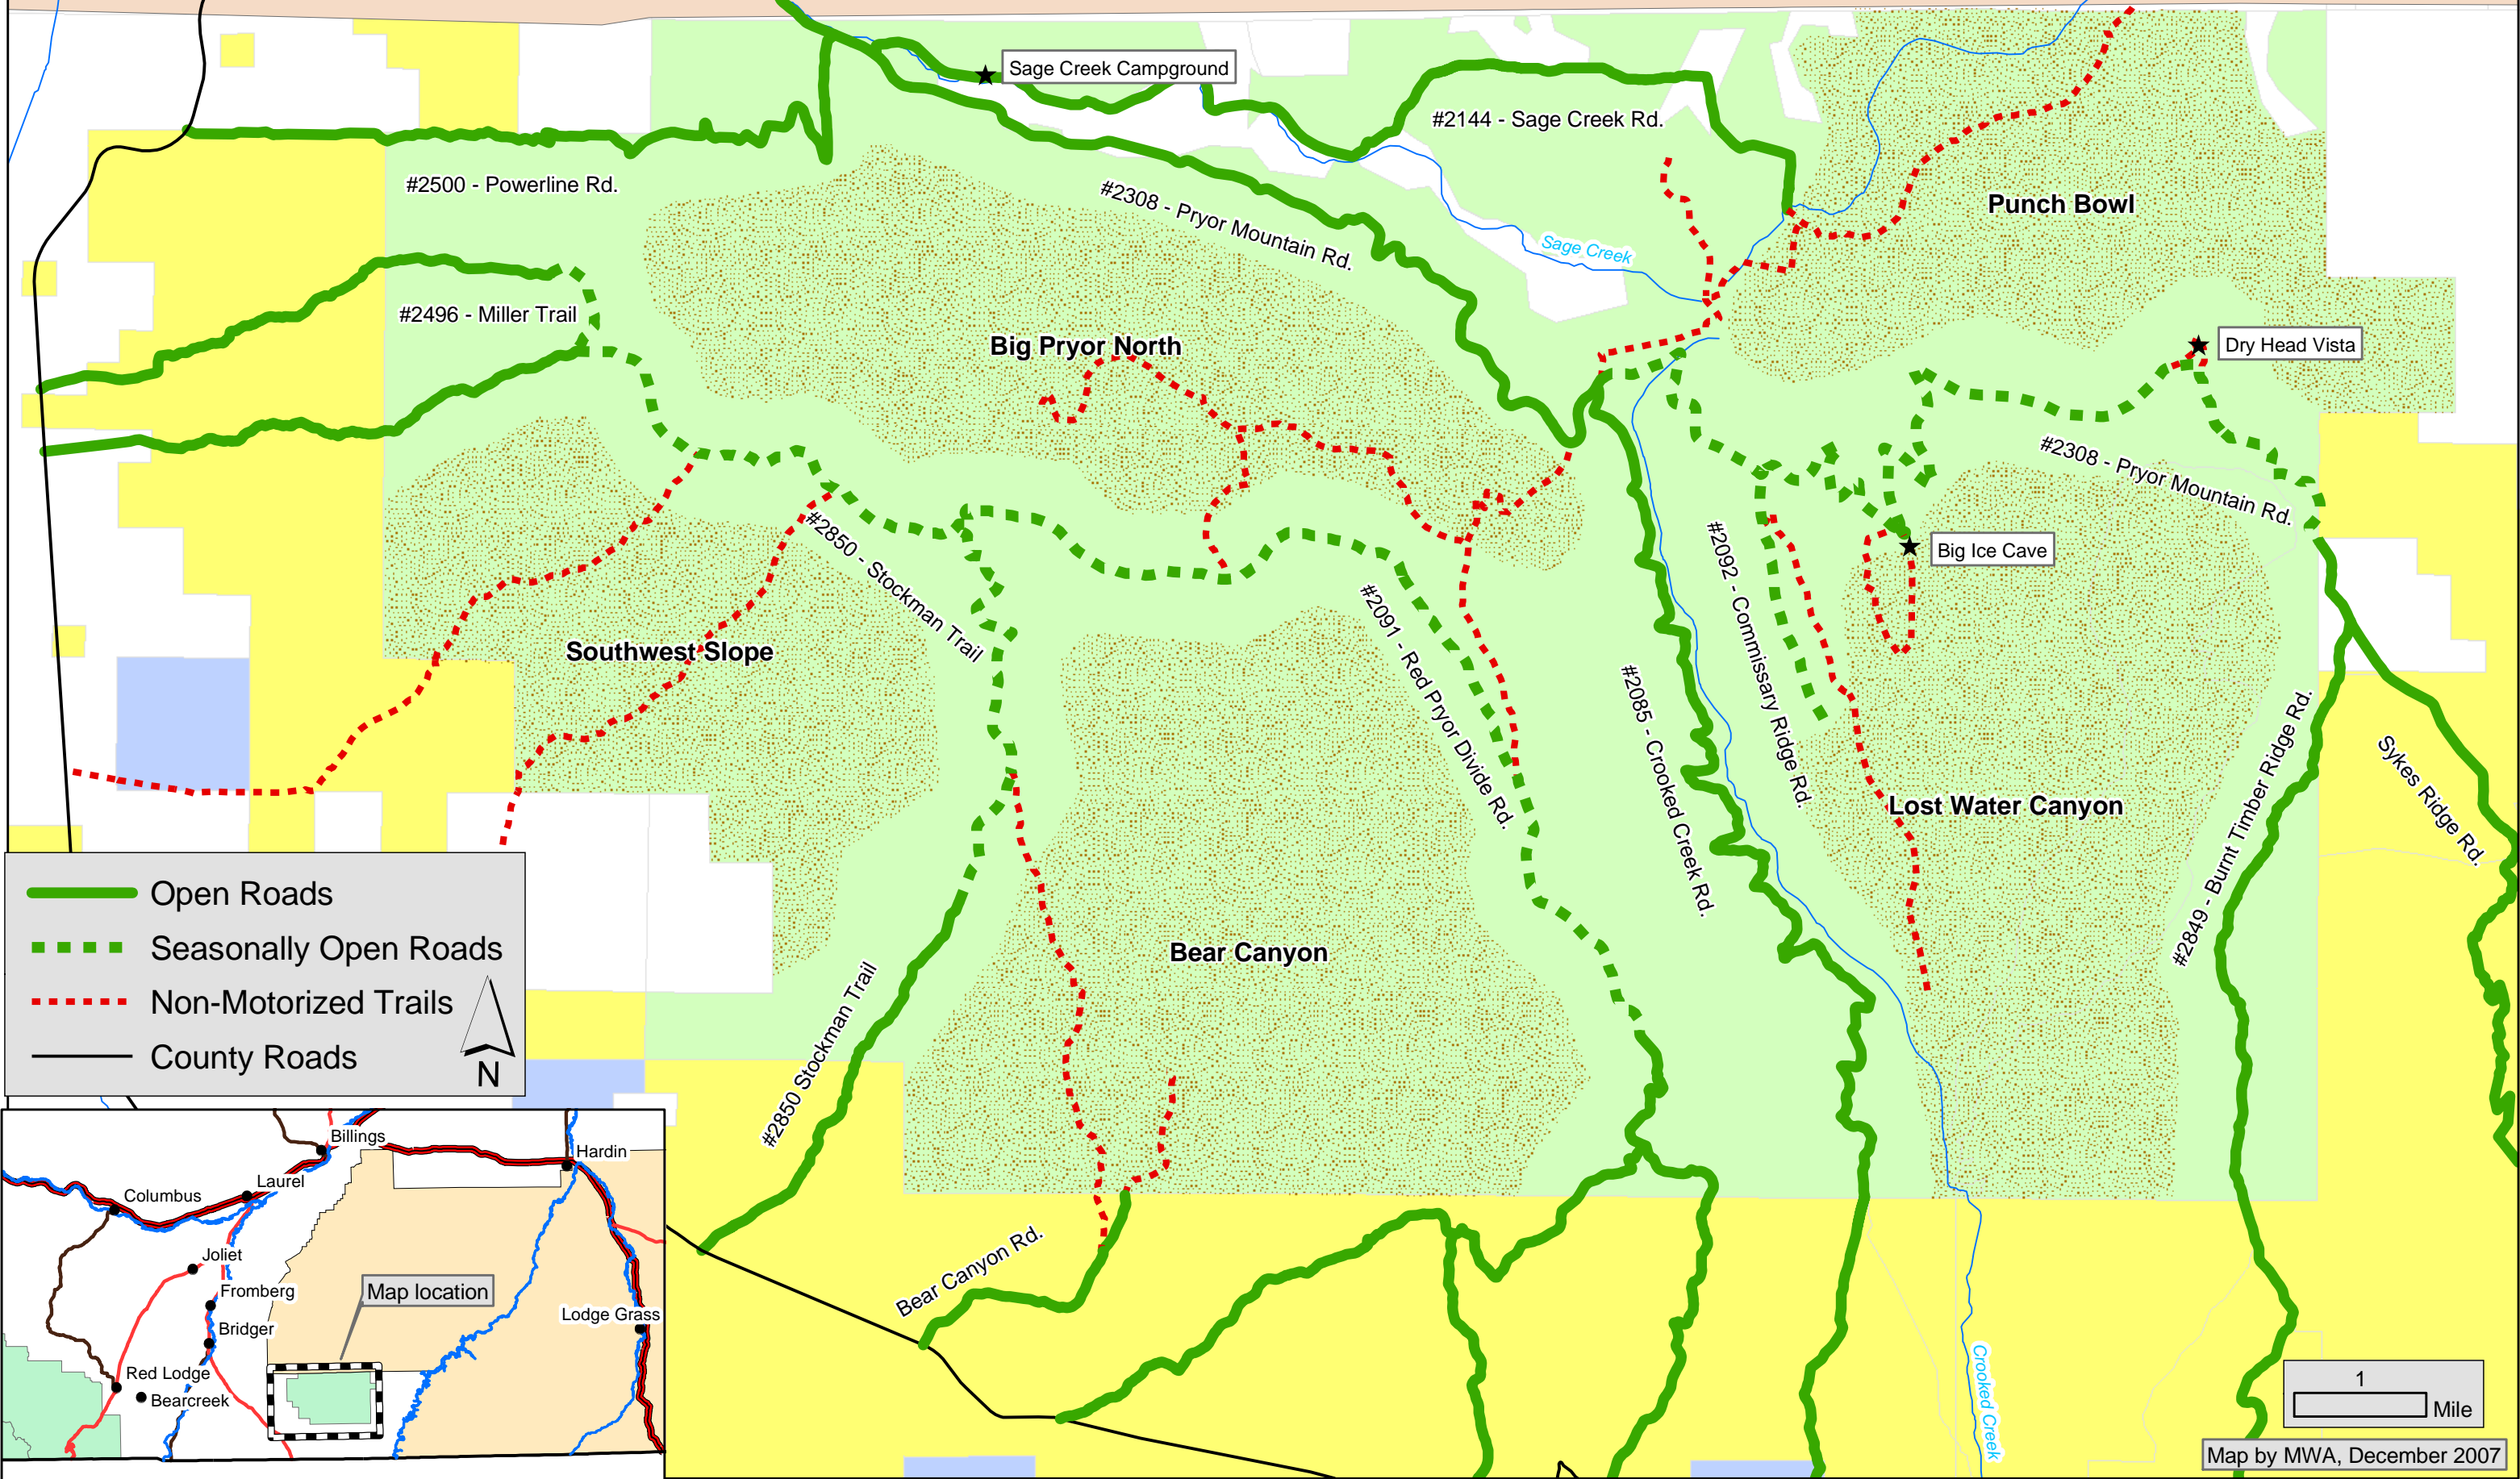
Sage Creek Campground

#2144 - Sage Creek Rd.

#2500 - Powerline Rd.

#2308 - Pryor Mountain Rd.

Sage Creek

Punch Bowl

#2496 - Miller Trail

Big Pryor North

Dry Head Vista

#2308 - Pryor Mountain Rd.

#2850 - Stockman Trail

Big Ice Cave

Southwest Slope

#2091 - Red Pryor Divide Rd.

#2092 - Commissary Ridge Rd.

#2085 - Crooked Creek Rd.

Lost Water Canyon

#2849 - Burnt Timber Ridge Rd.

Sykes Ridge Rd.

Bear Canyon

#2850 Stockman Trail

Bear Canyon Rd.

Crooked Creek

Open Roads

Seasonally Open Roads

Non-Motorized Trails

County Roads

N

Billings

Hardin

Columbus

Laurel

Joliet

Fromberg

Map location

Bridger

Lodge Grass

Red Lodge

Bearcreek

1

Mile

Map by MWA, December 2007